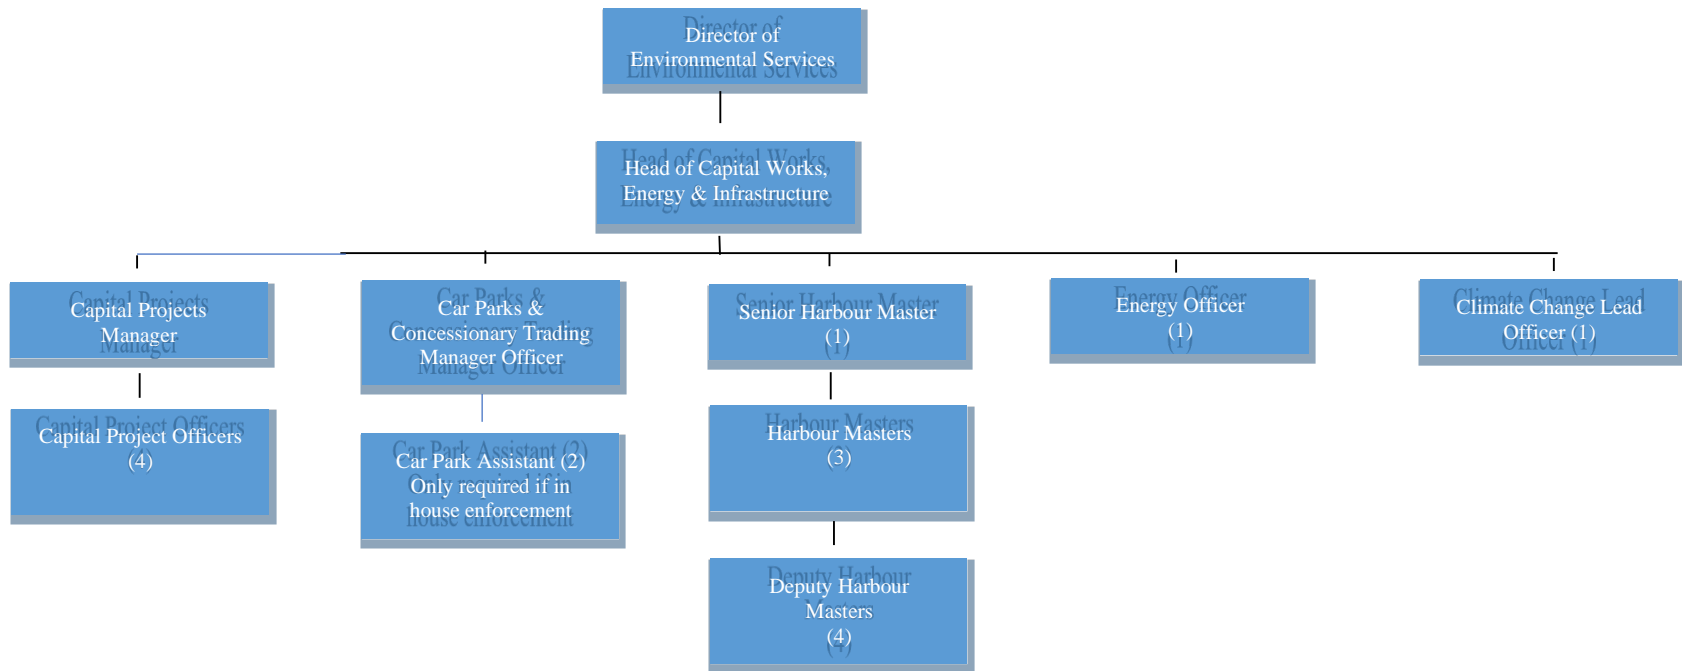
Director of Environmental Services

Head of Capital Works, Energy & Infrastructure

Capital Projects Manager

Capital Project Officers (4)

Car Parks & Concessionary Trading Manager Officer

Car Park Assistant (2) Only required if in house enforcement

Senior Harbour Master (1)

Harbour Masters (3)

Deputy Harbour Masters (4)

Energy Officer (1)

Climate Change Lead Officer (1)